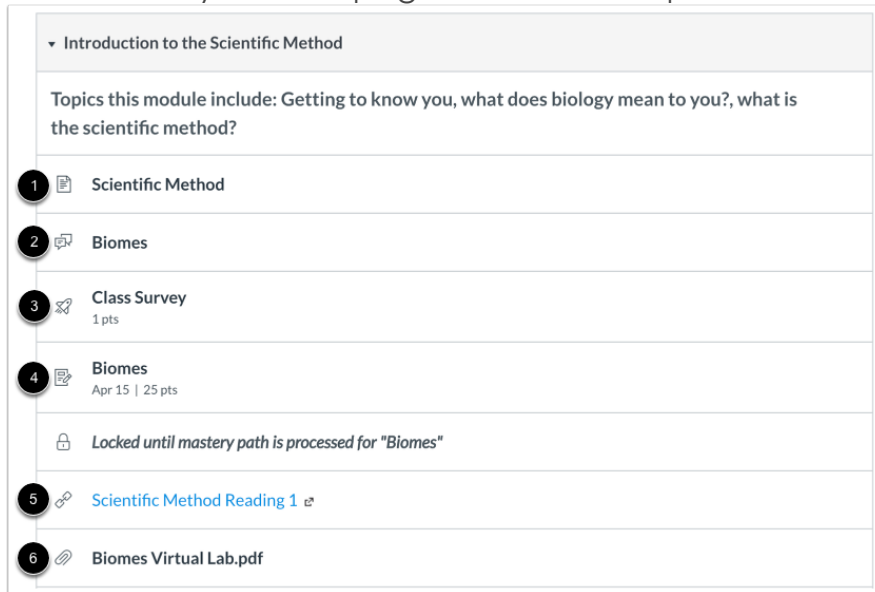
▾ Introduction to the Scientific Method

Topics this module include: Getting to know you, what does biology mean to you?, what is the scientific method?

1 Scientific Method

2 Biomes

3 Class Survey
1 pts

4 Biomes
Apr 15 | 25 pts

Locked until mastery path is processed for "Biomes"

5 Scientific Method Reading 1

6 Biomes Virtual Lab.pdf